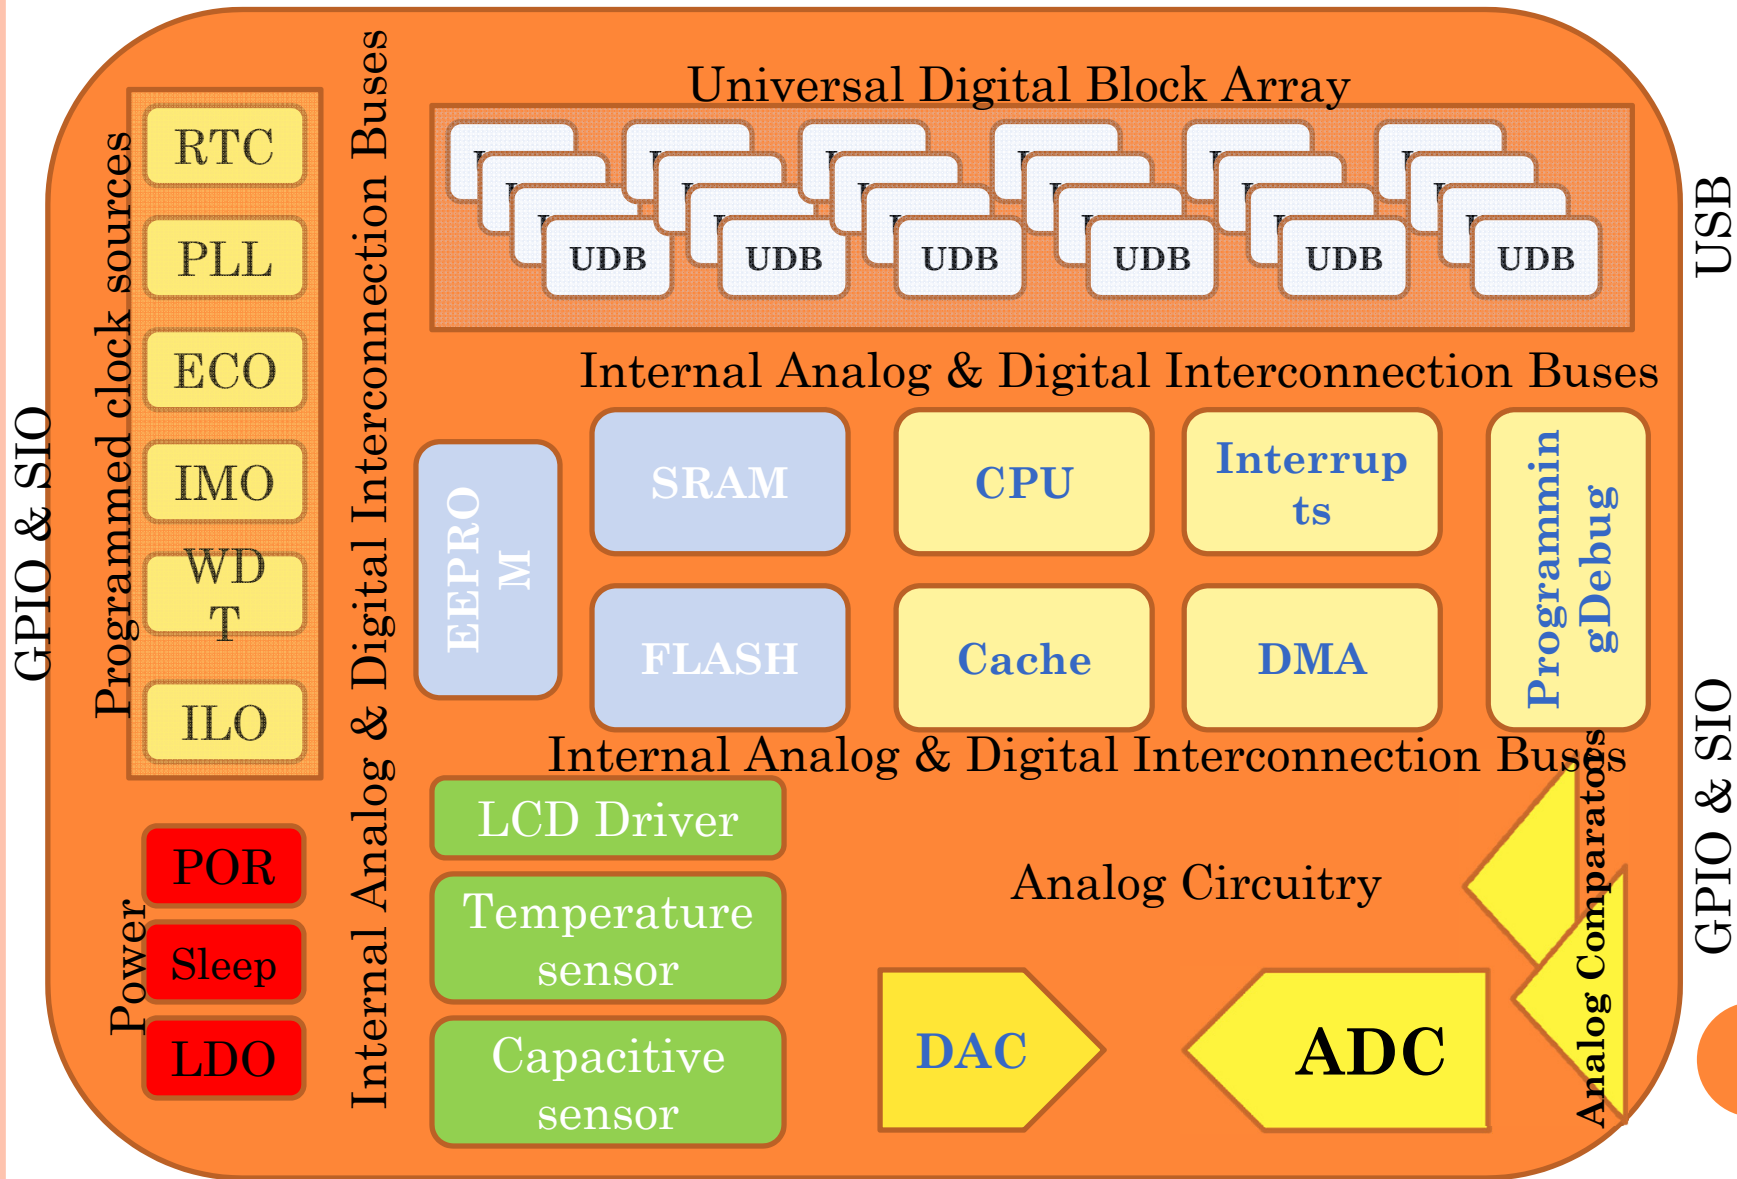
GPIO & SIO

Programmed clock sources

RTC

PLL

ECO

IMO

WD T

ILO

Power

POR

Sleep

LDO

Internal Analog & Digital Interconnection Buses

Universal Digital Block Array

UDB UDB UDB UDB UDB UDB

USB

Internal Analog & Digital Interconnection Buses

EEPRO M

SRAM

CPU

Interrup ts

Programmin gDebug

FLASH

Cache

DMA

Internal Analog & Digital Interconnection Buses

LCD Driver

Temperature sensor

Capacitive sensor

Analog Circuitry

DAC

ADC

Analog Comparators

GPIO & SIO